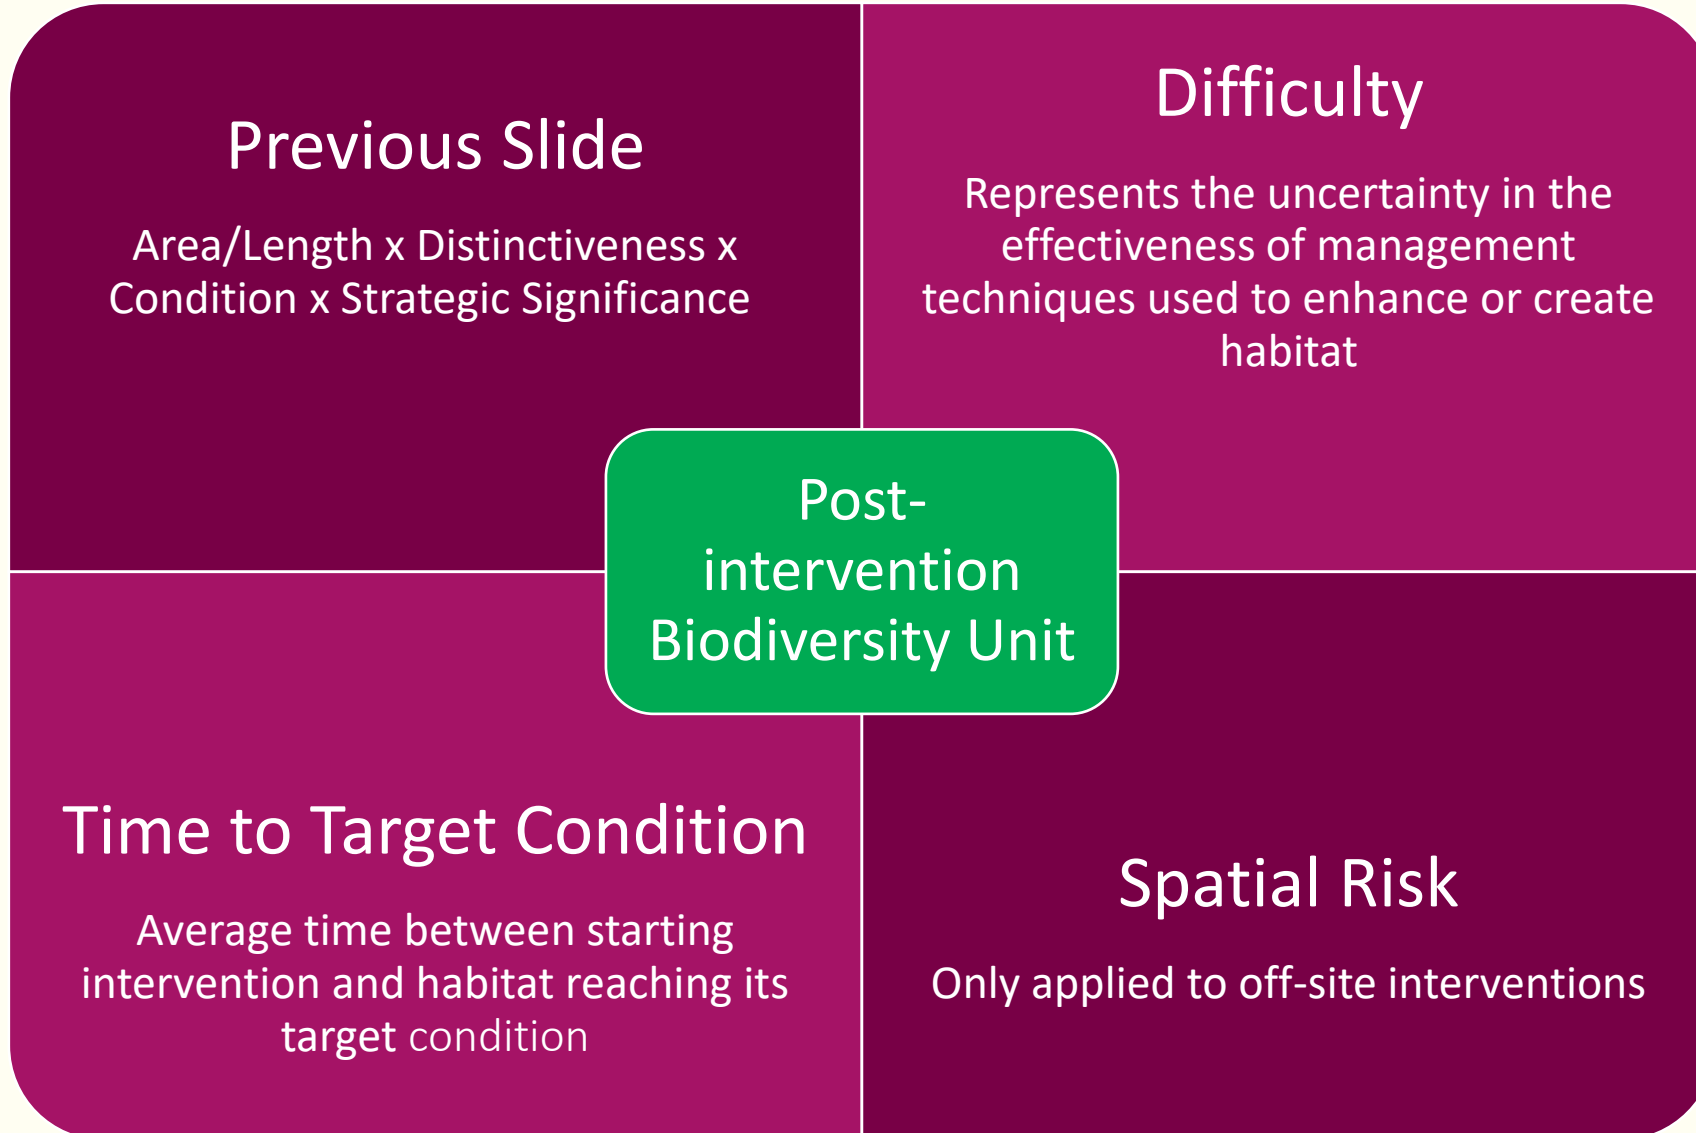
Previous Slide

Area/Length x Distinctiveness x Condition x Strategic Significance

Difficulty

Represents the uncertainty in the effectiveness of management techniques used to enhance or create habitat

Post-intervention Biodiversity Unit

Time to Target Condition

Average time between starting intervention and habitat reaching its target condition

Spatial Risk

Only applied to off-site interventions